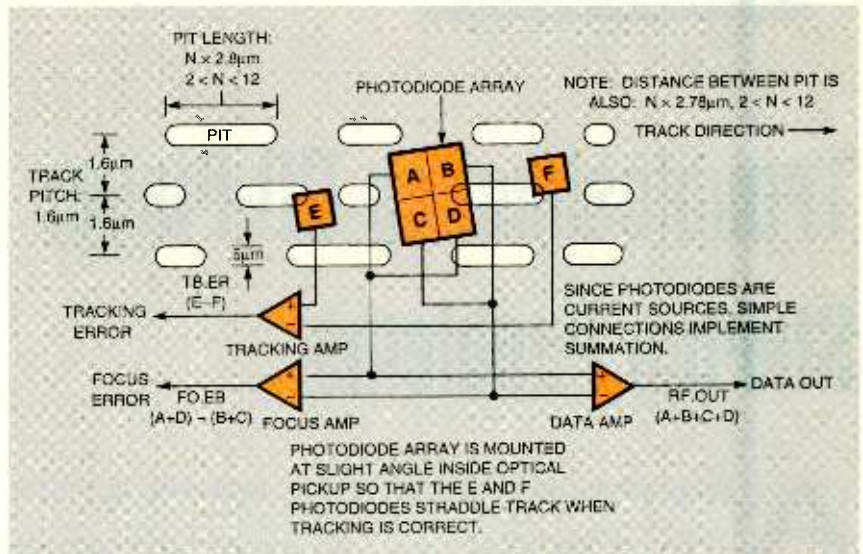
PIT LENGTH:
N × 2.8µm
2 < N < 12

PHOTODIODE ARRAY

NOTE: DISTANCE BETWEEN PIT IS ALSO: N × 2.78µm, 2 < N < 12

PIT

TRACK DIRECTION

1.6µm

TRACK PITCH 1.6µm

1.6µm

A B C D

E

F

.5µm

TR.ER (E–F)

TRACKING ERROR

TRACKING AMP

SINCE PHOTODIODES ARE CURRENT SOURCES, SIMPLE CONNECTIONS IMPLEMENT SUMMATION.

FOCUS ERROR

FO.ER (A+D) – (B+C)

FOCUS AMP

DATA AMP

RF.OUT (A+B+C+D)

DATA OUT

PHOTODIODE ARRAY IS MOUNTED AT SLIGHT ANGLE INSIDE OPTICAL PICKUP SO THAT THE E AND F PHOTODIODES STRADDLE TRACK WHEN TRACKING IS CORRECT.